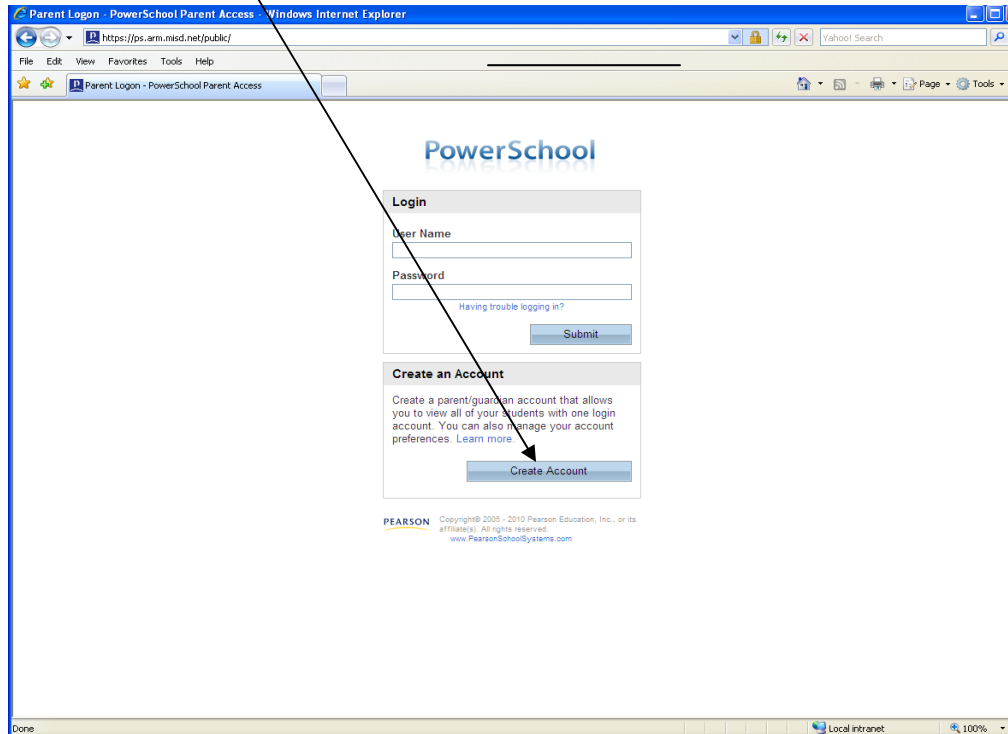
Parent Logon - PowerSchool Parent Access - Windows Internet Explorer

https://ps.arm.misd.net/public/

Yahoo! Search

File Edit View Favorites Tools Help

Parent Logon - PowerSchool Parent Access

Page ▾ Tools ▾

PowerSchool

Login

User Name

Password

Having trouble logging in?

Submit

Create an Account

Create a parent/guardian account that allows you to view all of your students with one login account. You can also manage your account preferences. Learn more.

Create Account

PEARSON Copyright© 2005 - 2010 Pearson Education, Inc., or its affiliate(s). All rights reserved. www.PearsonSchoolSystems.com

Done

Local intranet

100%